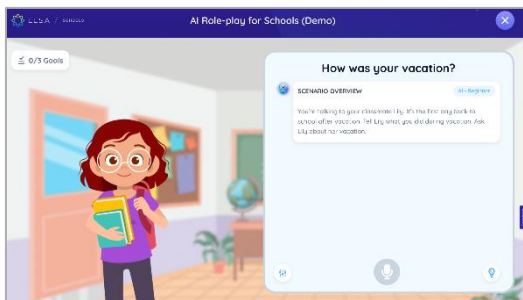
ELSA / SCHOOLS

AI Role-play for Schools (Demo)

0/3 Goals

How was your vacation?

SCENARIO OVERVIEW

A1 - Beginner

You're talking to your classmate Lily. It's the first day back to school after vacation. Tell Lily what you did during vacation. Ask Lily about her vacation.